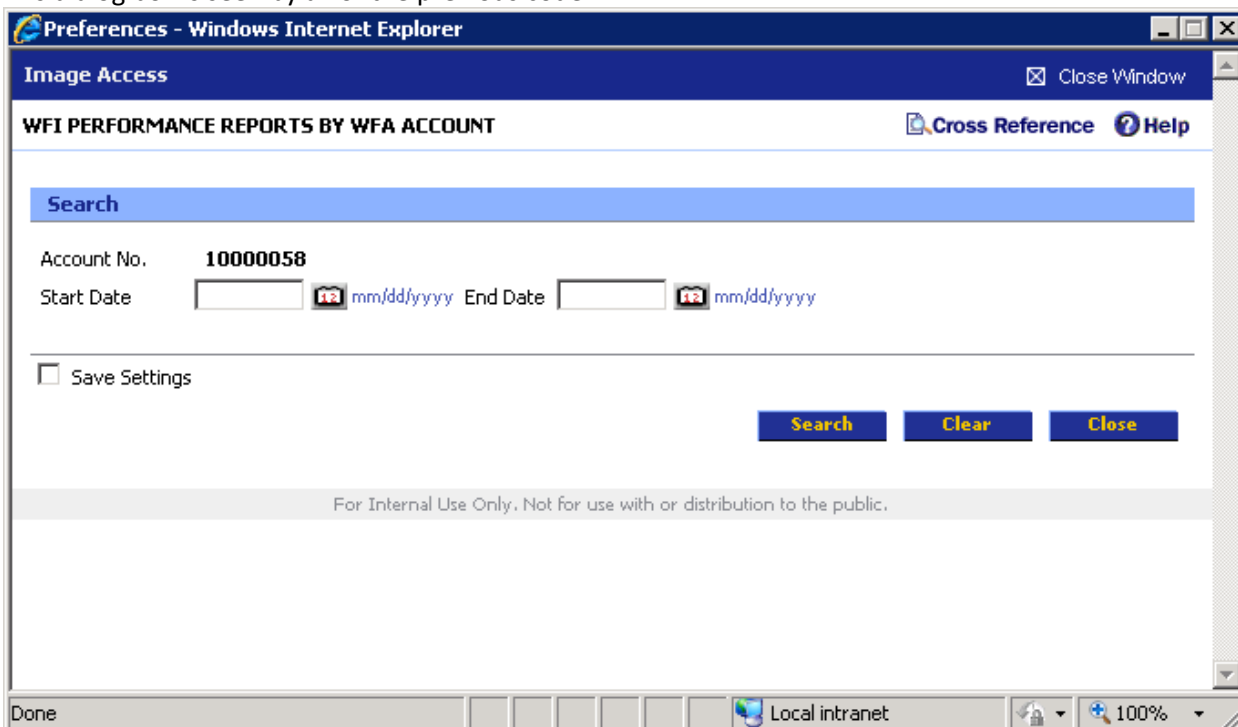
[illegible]

Preferences - Windows Internet Explorer

Image Access

Close Window

WFI PERFORMANCE REPORTS BY WFA ACCOUNT

Cross Reference

Help

Search

Account No. 10000058

Start Date mm/dd/yyyy End Date mm/dd/yyyy

Save Settings

Search Clear Close

For Internal Use Only. Not for use with or distribution to the public.

Done

Local intranet

100%